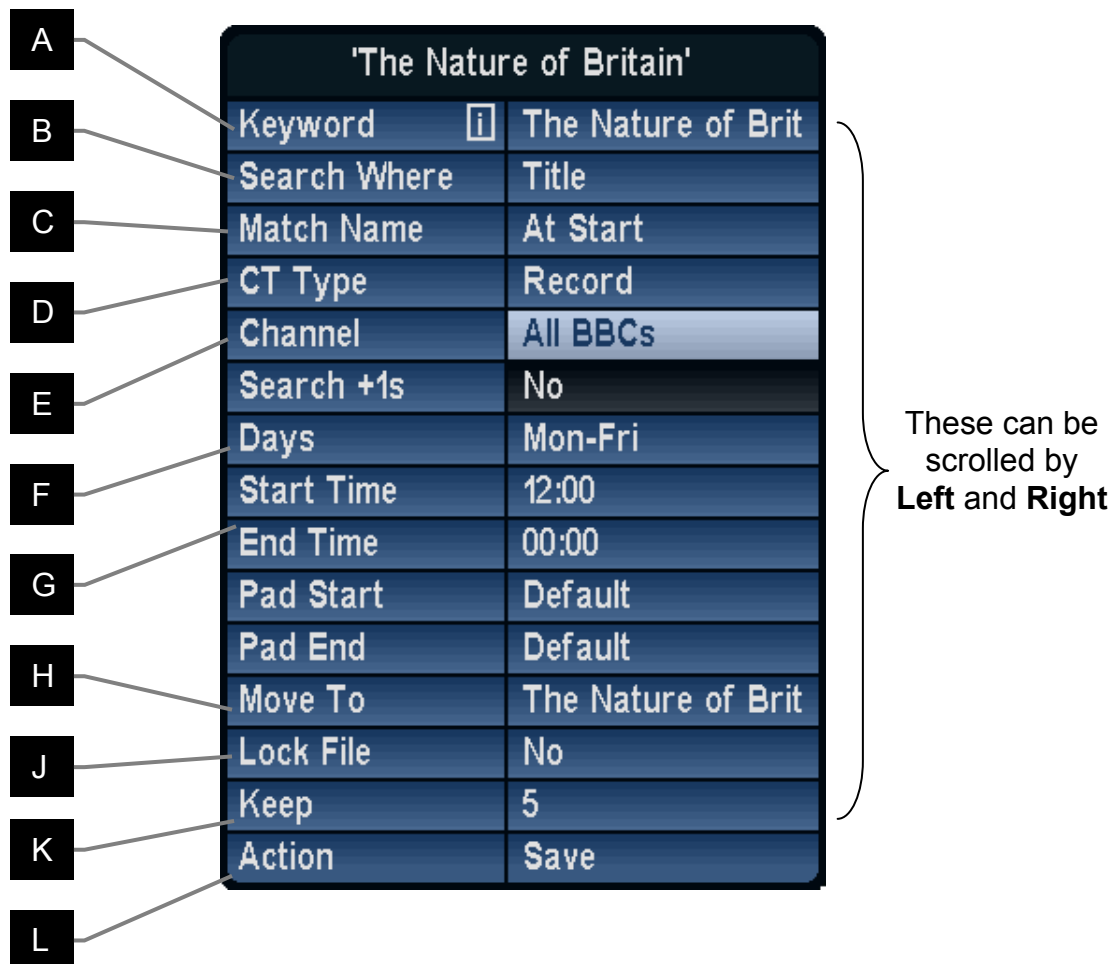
'The Nature of Britain'

A
B
C
D
E
F
G
H
J
K
L

| Keyword i | The Nature of Brit |
|---|---|
| Search Where | Title |
| Match Name | At Start |
| CT Type | Record |
| Channel | All BBCs |
| Search +1s | No |
| Days | Mon-Fri |
| Start Time | 12:00 |
| End Time | 00:00 |
| Pad Start | Default |
| Pad End | Default |
| Move To | The Nature of Brit |
| Lock File | No |
| Keep | 5 |
| Action | Save |

These can be scrolled by **Left** and **Right**